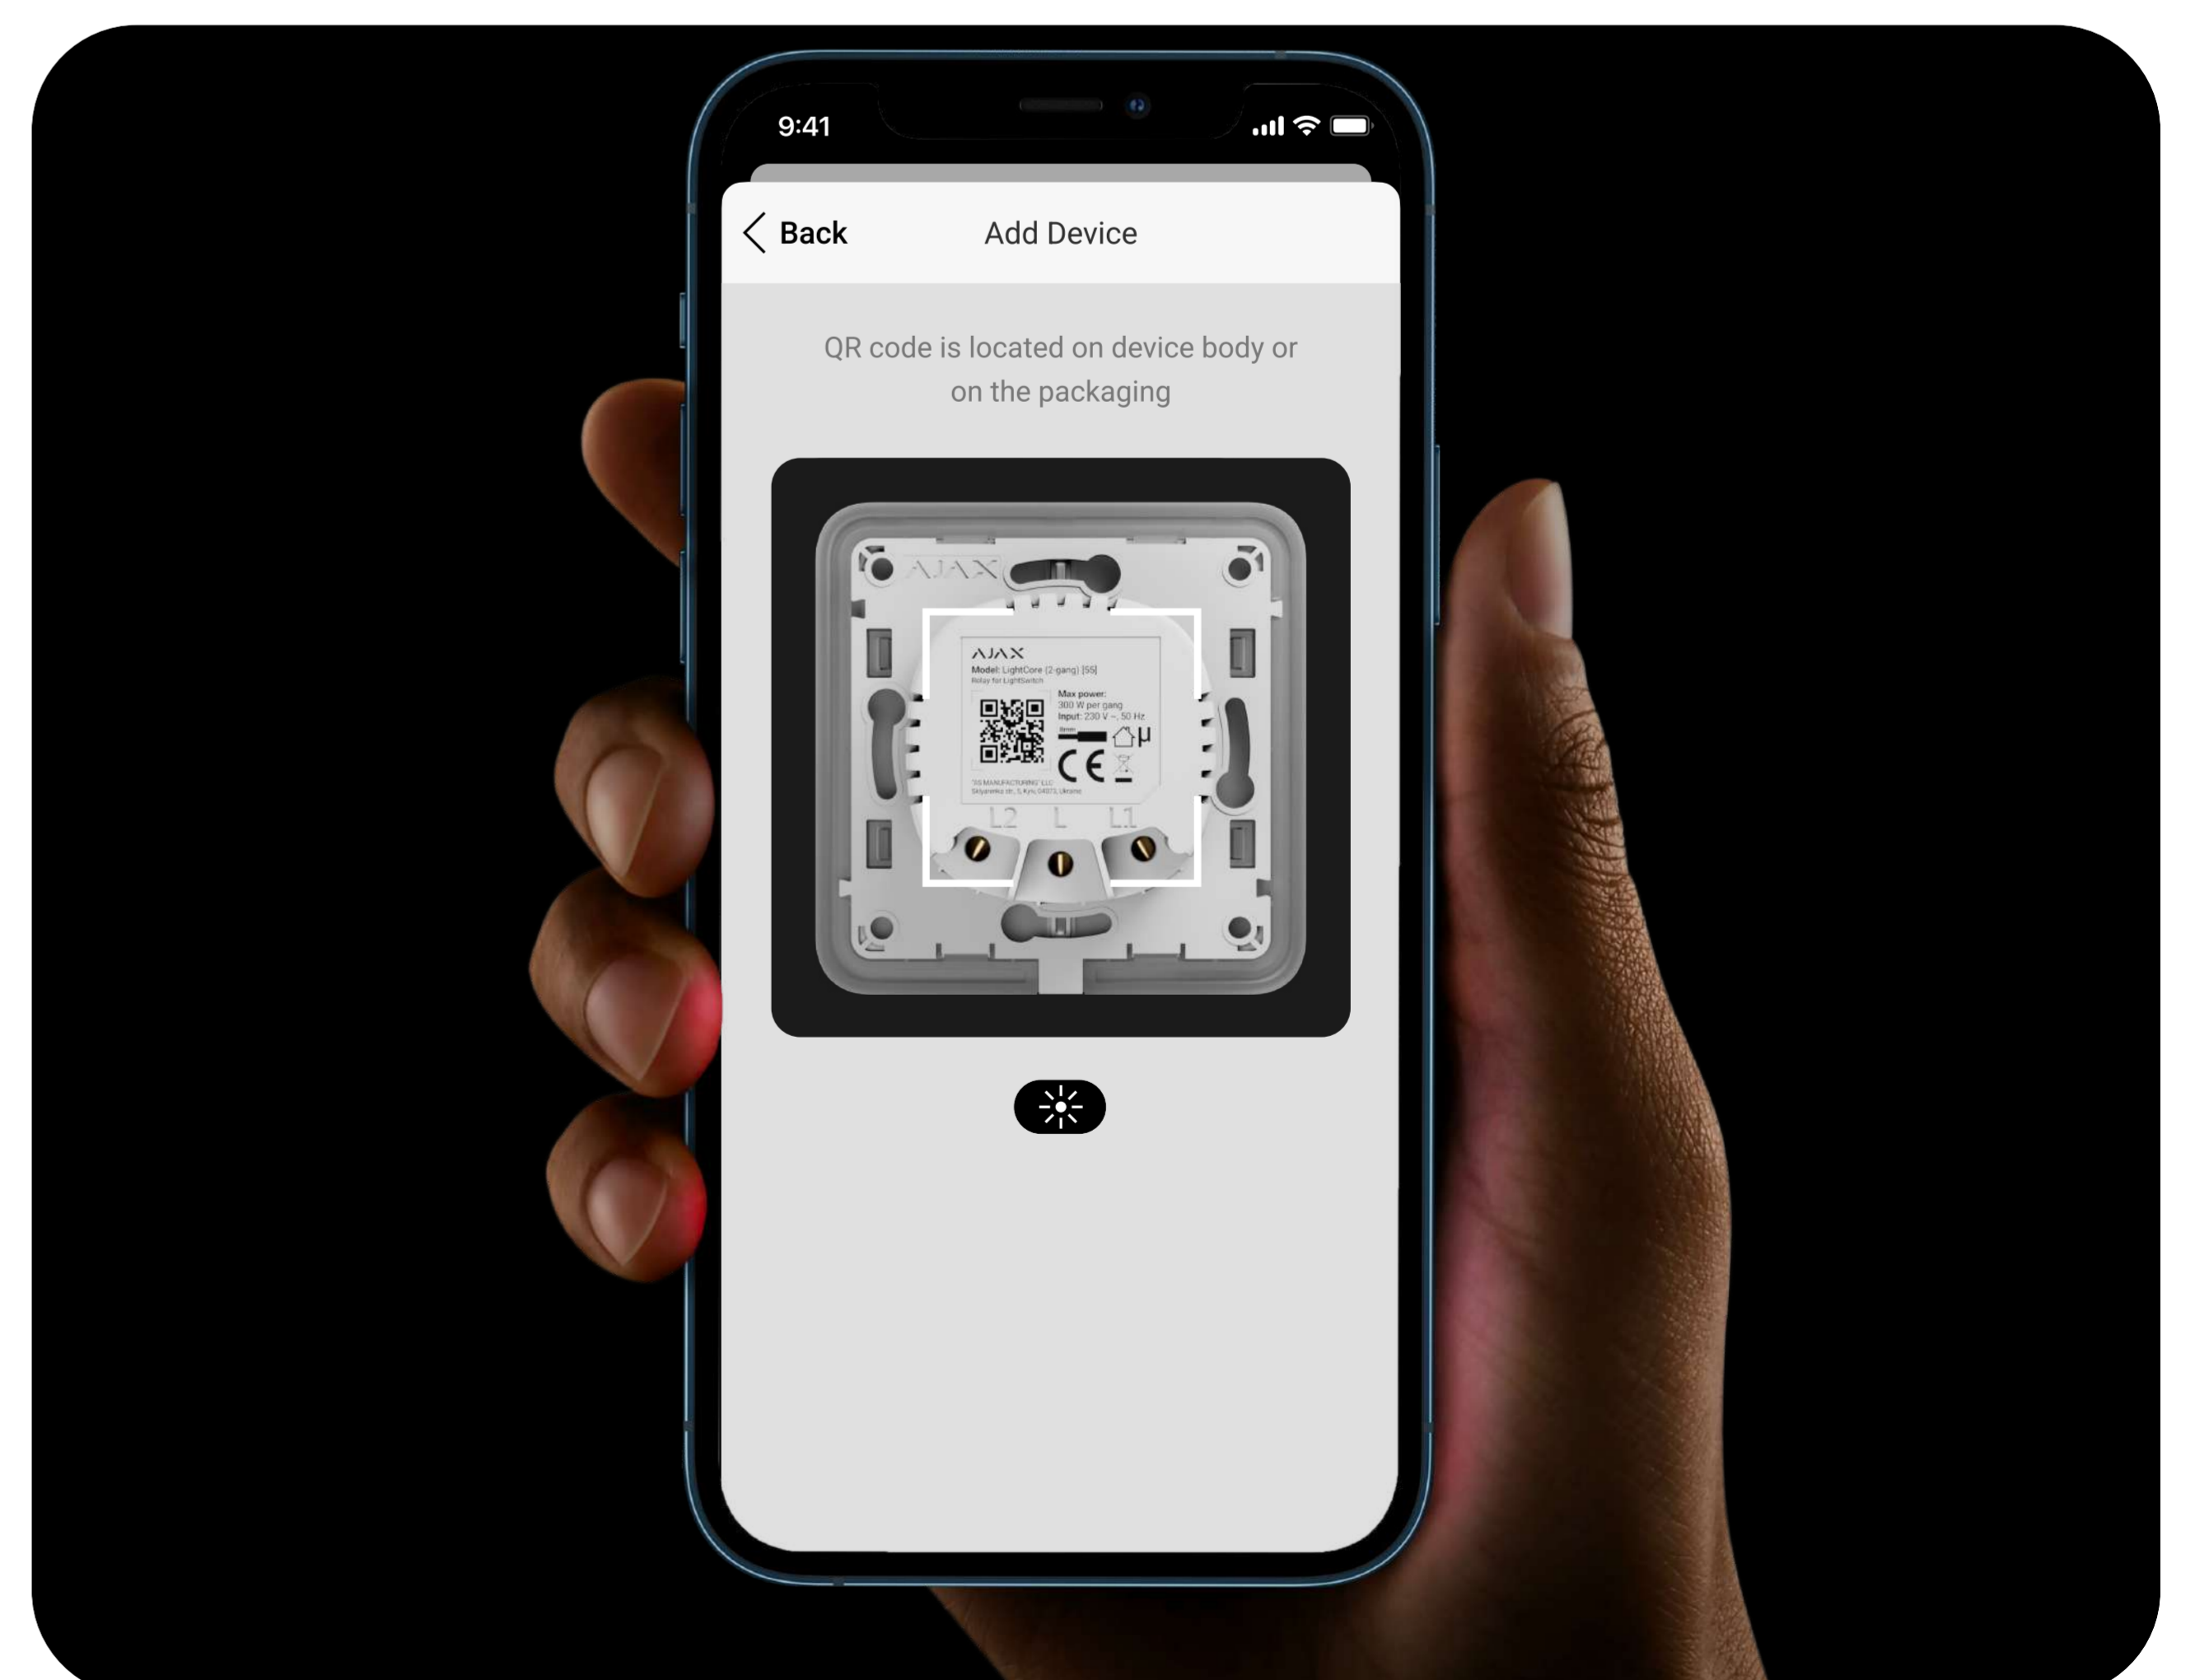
9:41

Back

Add Device

QR code is located on device body or on the packaging

AJAX

AJAX

Model: LightCore (2-gang) [55]

Relay for LightSwitch

Max power:
300 W per gang
Input: 230 V ~, 50 Hz

CE

"AS MANUFACTURING" LLC
Skyrianska str., 5, Kyiv, 04073, Ukraine

L2 L L1